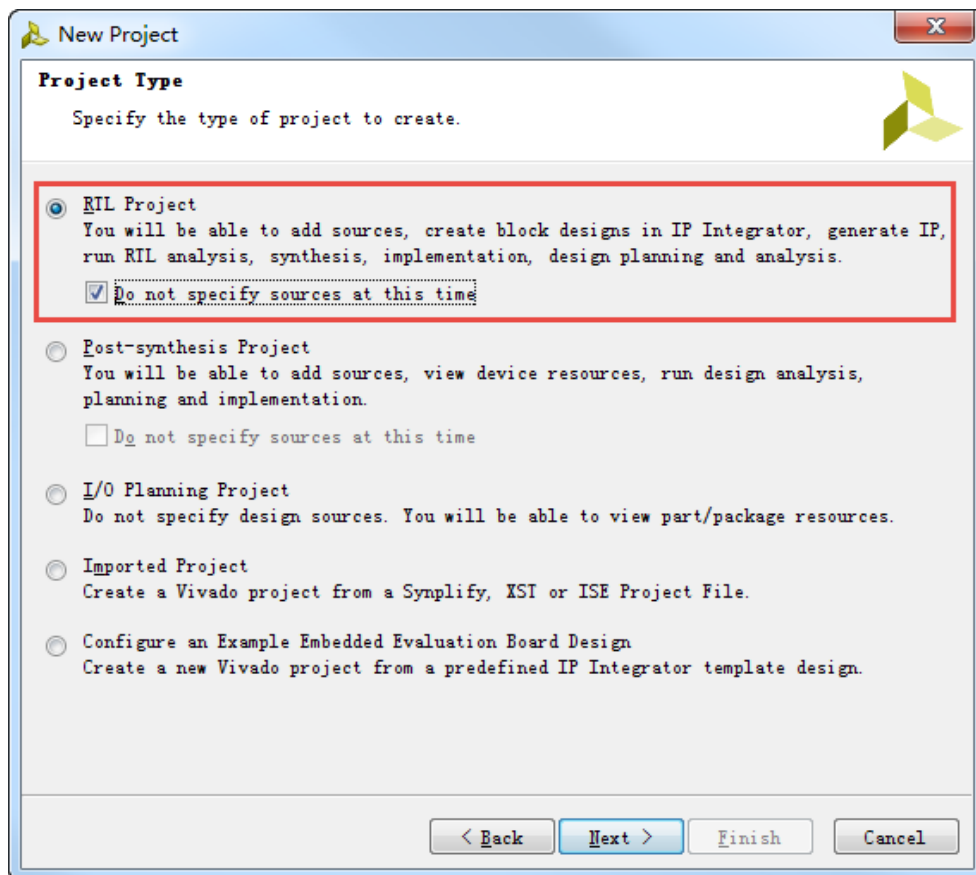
New Project

Project Type

Specify the type of project to create.

RTL Project
You will be able to add sources, create block designs in IP Integrator, generate IP, run RTL analysis, synthesis, implementation, design planning and analysis.

Do not specify sources at this time

Post-synthesis Project
You will be able to add sources, view device resources, run design analysis, planning and implementation.

Do not specify sources at this time

I/O Planning Project
Do not specify design sources. You will be able to view part/package resources.

Imported Project
Create a Vivado project from a Synplify, XST or ISE Project File.

Configure an Example Embedded Evaluation Board Design
Create a new Vivado project from a predefined IP Integrator template design.

< Back
Next >
Finish
Cancel